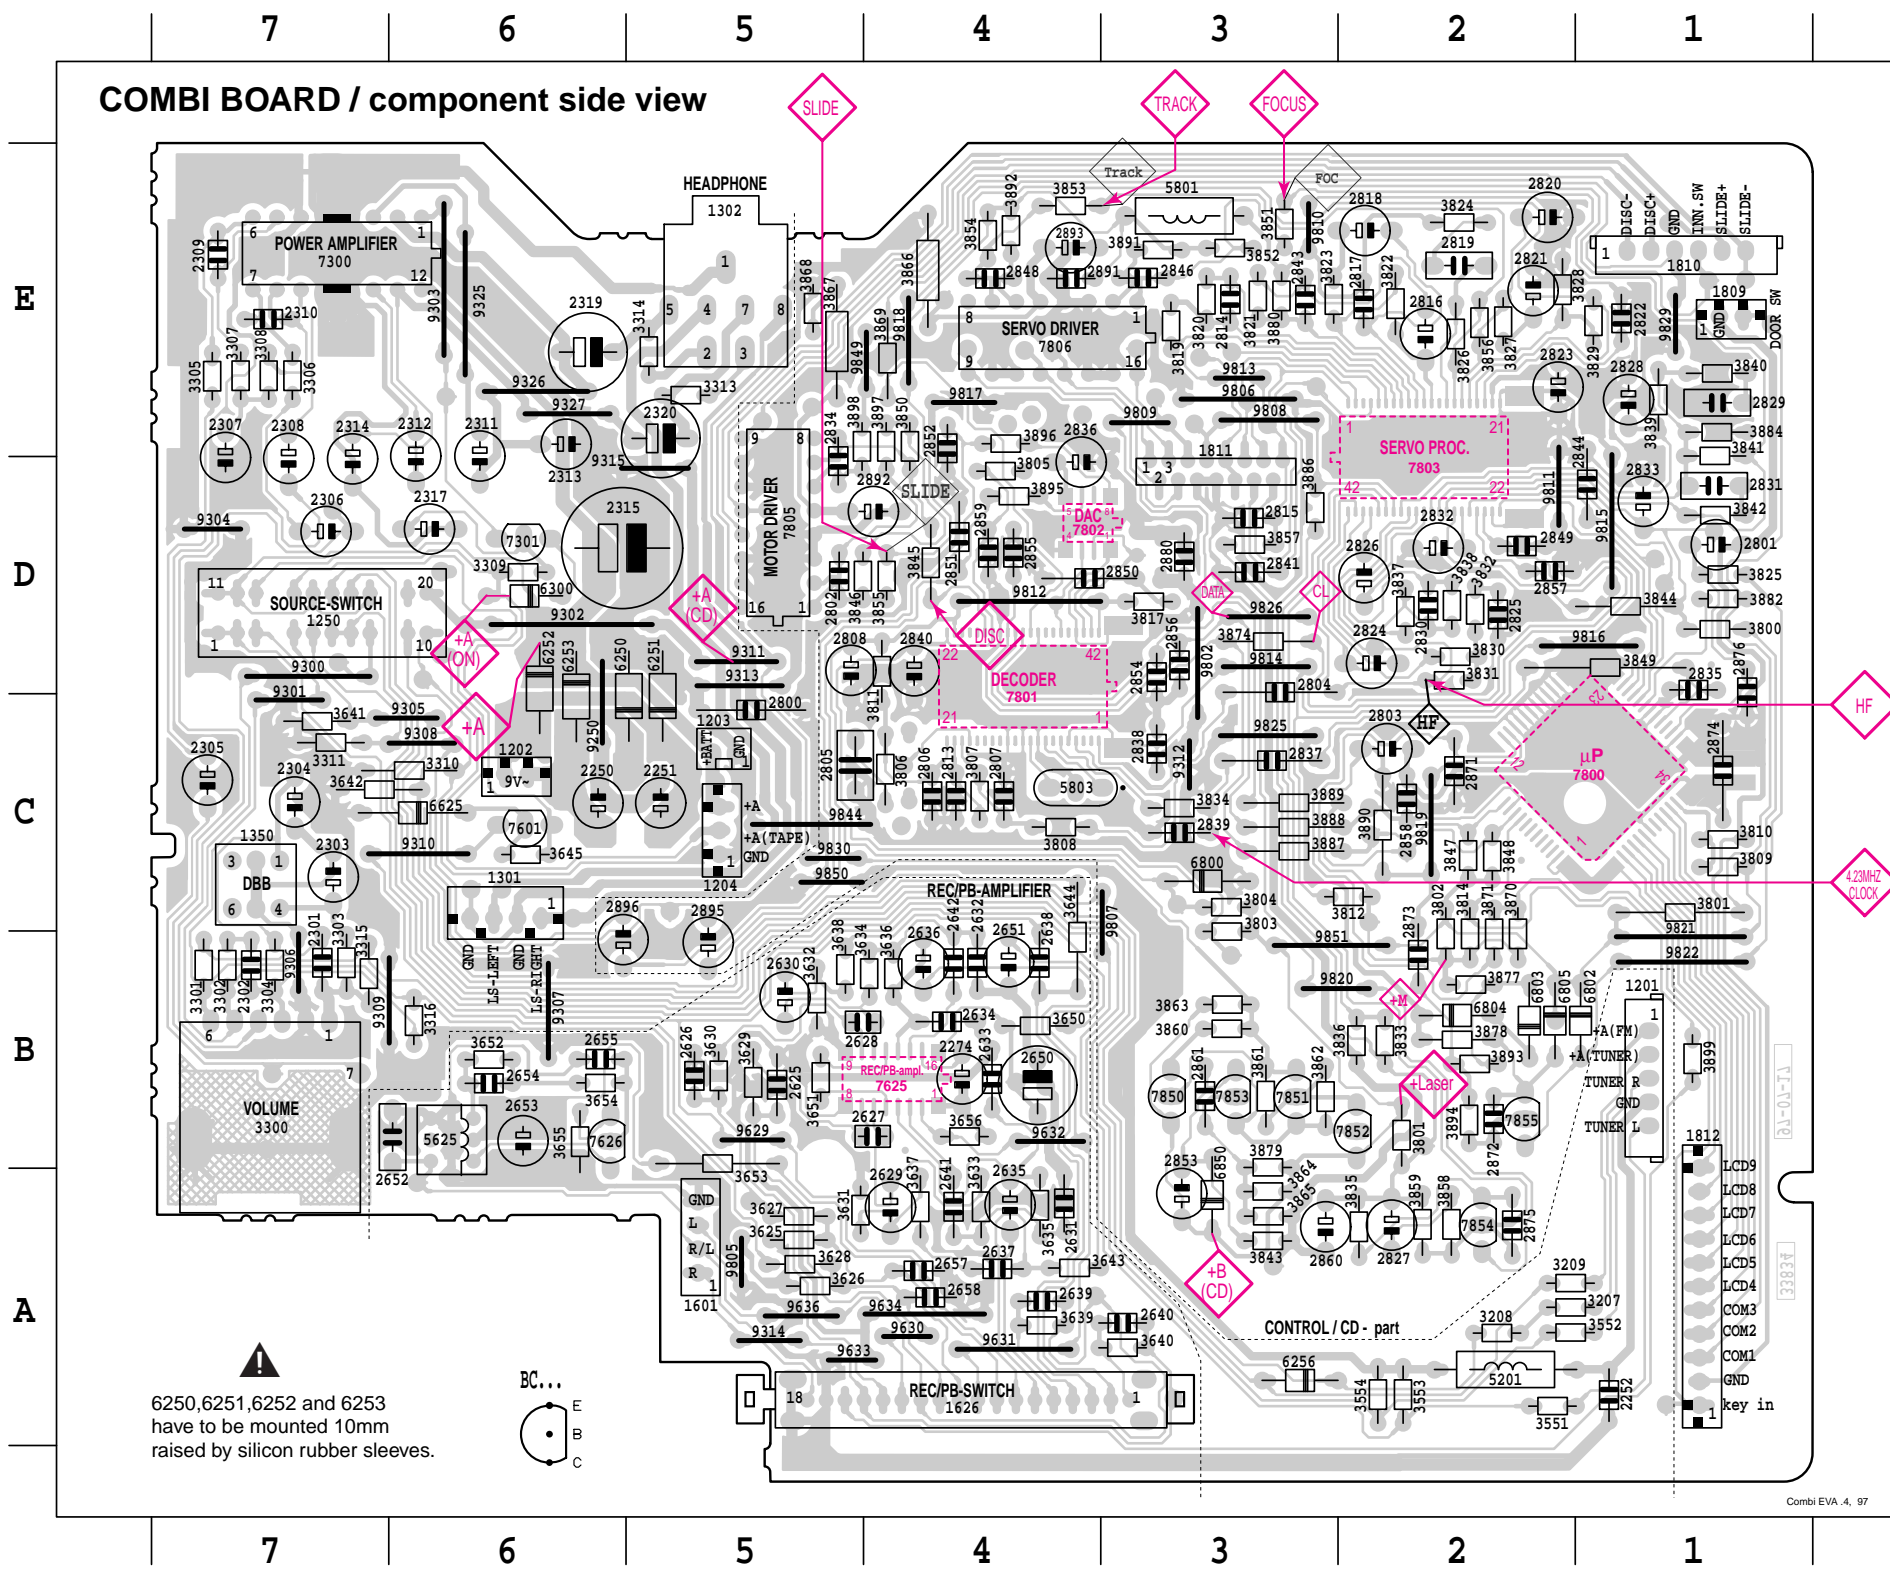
7 6 5 4 3 2 1

E

D

C

B

A

COMBI BOARD / component side view

SLIDE
TRACK
FOCUS
Track
FOC

HEADPHONE
1302

POWER AMPLIFIER
7300

SERVO DRIVER
7806

SERVO PROC.
7803

MOTOR DRIVER
7805

SLIDE

DAC
7802

SOURCE-SWITCH
1250

+A (ON)
+A
+A (CD)

DISC
DATA
CL

DECODER
7801

HF

µP
7800

4.23MHZ CLOCK

DISC- DISC+ GND INN.SW SLIDE+ SLIDE-
1810
1809
GND SW DOOR

DBB
1350

9V~
1202
+BATT GND
1203

+A
+A(TAPE)
GND
1204

GND LS-LEFT GND LS-RIGHT
1301

REC/PB-AMPLIFIER

REC/PB-ampl.
7625

VOLUME
3300

5625

+M
+Laser
+B (CD)

+A(FM)
+A(TUNER)
TUNER R
GND
TUNER L
1201

1812
LCD9
LCD8
LCD7
LCD6
LCD5
LCD4
COM3
COM2
COM1
GND
key in

GND
L
R/L
R
1601

CONTROL / CD - part

REC/PB-SWITCH
1626

6250,6251,6252 and 6253 have to be mounted 10mm raised by silicon rubber sleeves.

BC...
E
B
C

Combi EVA .4, 97

7 6 5 4 3 2 1